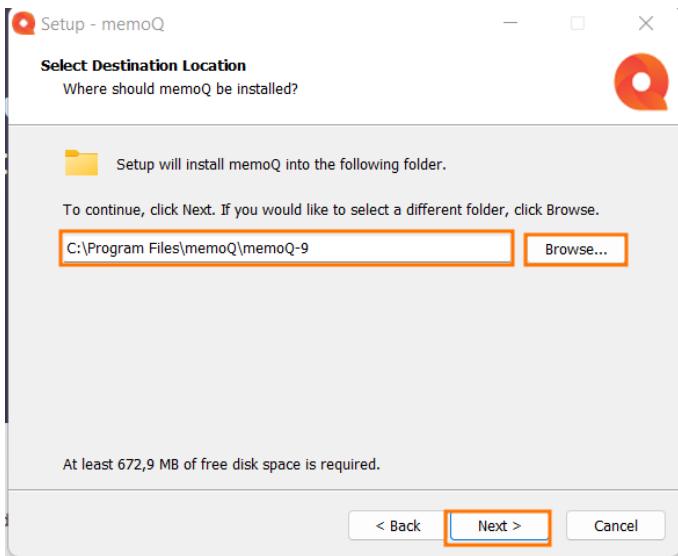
Setup - memoQ

Select Destination Location
Where should memoQ be installed?

Setup will install memoQ into the following folder.

To continue, click Next. If you would like to select a different folder, click Browse.

C:\Program Files\memoQ\memoQ-9

Browse...

At least 672,9 MB of free disk space is required.

< Back

Next >

Cancel